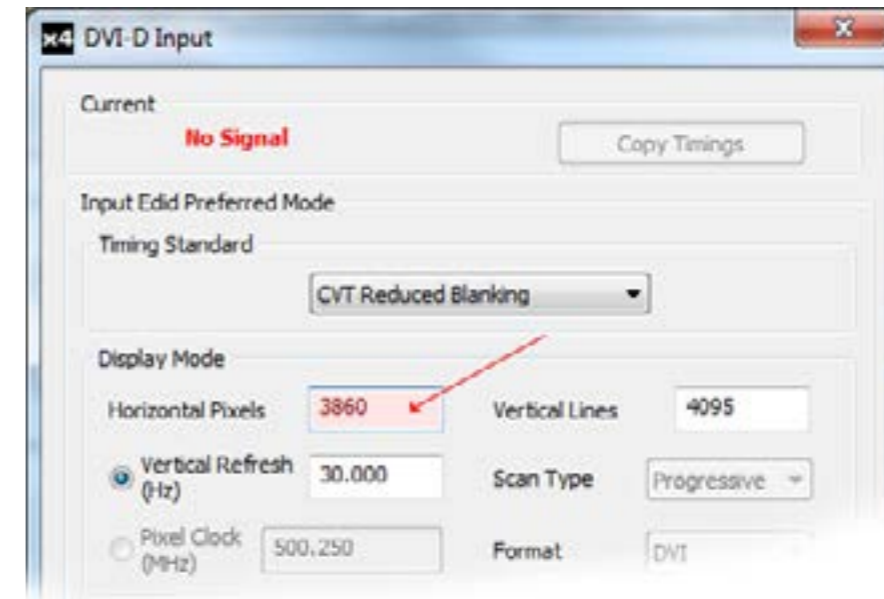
x4 DVI-D Input

Current

No Signal

Copy Timings

Input Edid Preferred Mode

Timing Standard

CVT Reduced Blanking

Display Mode

Horizontal Pixels 3860

Vertical Lines 4095

Vertical Refresh (Hz) 30.000

Scan Type Progressive

Pixel Clock (MHz) 500.250

Format DVI